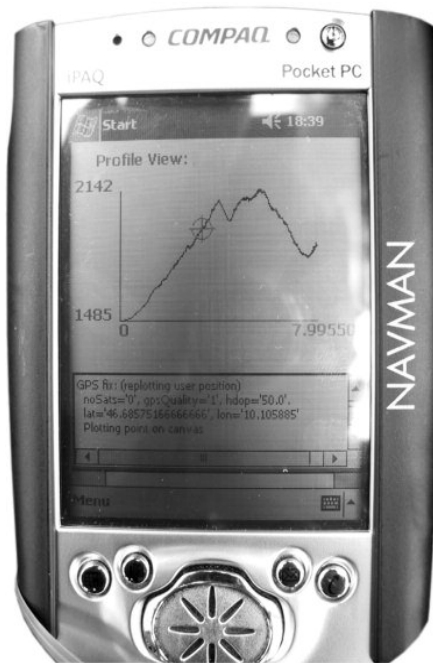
COMPAQ

iPAQ

Pocket PC

Start

18:39

Profile View:

2142

1485

0

7.99558

GPS fix: (replotting user position)
noSats='0', gpsQuality='1', hdop='50.0',
lat='46.685751666666666', lon='10.105885'
Plotting point on canvas

Menu

NAVMAN